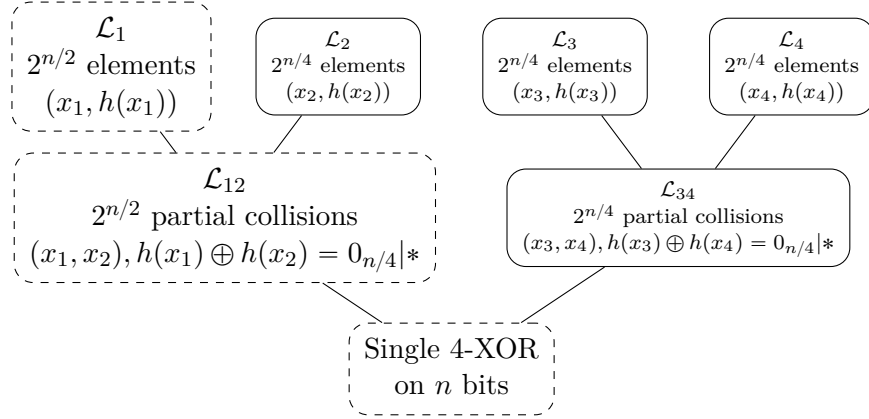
$\mathcal{L}_1$
$2^{n/2}$ elements
$(x_1, h(x_1))$

$\mathcal{L}_2$
$2^{n/4}$ elements
$(x_2, h(x_2))$

$\mathcal{L}_3$
$2^{n/4}$ elements
$(x_3, h(x_3))$

$\mathcal{L}_4$
$2^{n/4}$ elements
$(x_4, h(x_4))$

$\mathcal{L}_{12}$
$2^{n/2}$ partial collisions
$(x_1, x_2), h(x_1) \oplus h(x_2) = 0_{n/4}|*$

$\mathcal{L}_{34}$
$2^{n/4}$ partial collisions
$(x_3, x_4), h(x_3) \oplus h(x_4) = 0_{n/4}|*$

Single 4-XOR
on $n$ bits